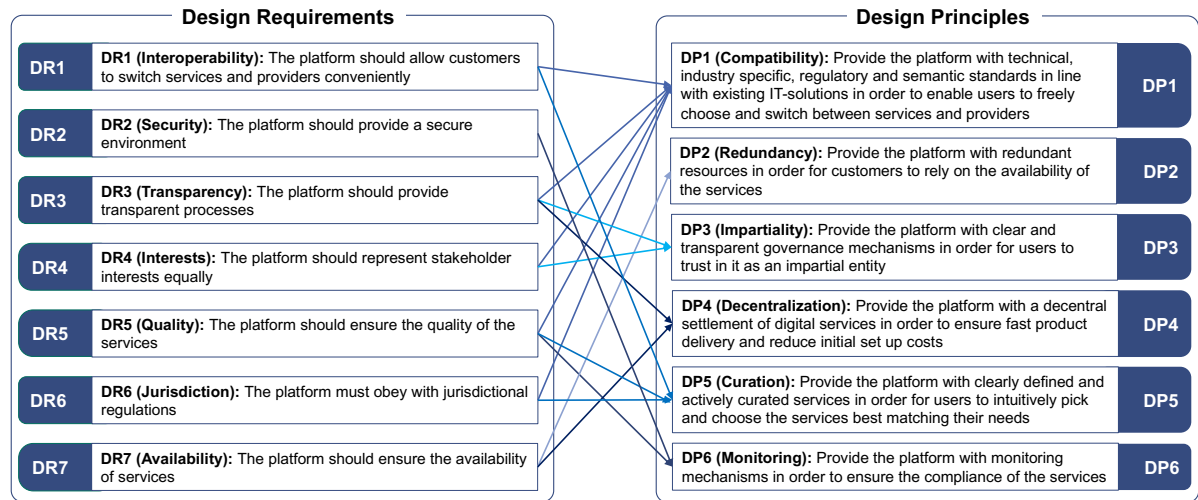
Design Requirements

DR1 **DR1 (Interoperability):** The platform should allow customers to switch services and providers conveniently

DR2 **DR2 (Security):** The platform should provide a secure environment

DR3 **DR3 (Transparency):** The platform should provide transparent processes

DR4 **DR4 (Interests):** The platform should represent stakeholder interests equally

DR5 **DR5 (Quality):** The platform should ensure the quality of the services

DR6 **DR6 (Jurisdiction):** The platform must obey with jurisdictional regulations

DR7 **DR7 (Availability):** The platform should ensure the availability of services

Design Principles

**DP1 (Compatibility):** Provide the platform with technical, industry specific, regulatory and semantic standards in line with existing IT-solutions in order to enable users to freely choose and switch between services and providers DP1

**DP2 (Redundancy):** Provide the platform with redundant resources in order for customers to rely on the availability of the services DP2

**DP3 (Impartiality):** Provide the platform with clear and transparent governance mechanisms in order for users to trust in it as an impartial entity DP3

**DP4 (Decentralization):** Provide the platform with a decentral settlement of digital services in order to ensure fast product delivery and reduce initial set up costs DP4

**DP5 (Curation):** Provide the platform with clearly defined and actively curated services in order for users to intuitively pick and choose the services best matching their needs DP5

**DP6 (Monitoring):** Provide the platform with monitoring mechanisms in order to ensure the compliance of the services DP6